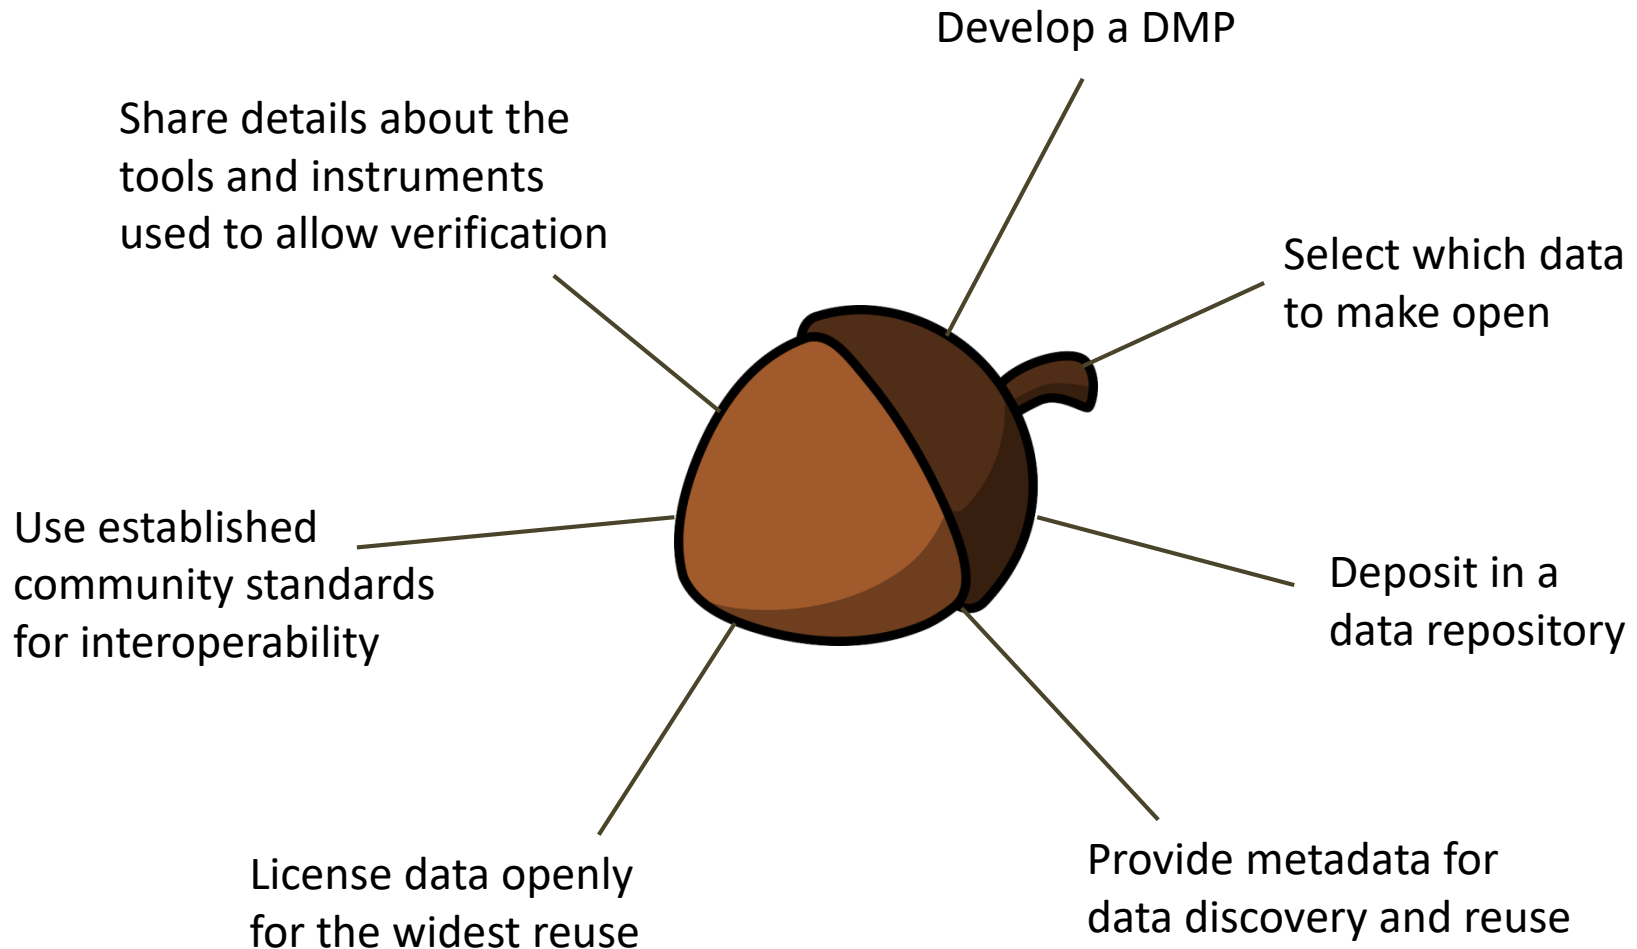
Develop a DMP

Share details about the tools and instruments used to allow verification

Select which data to make open

Use established community standards for interoperability

Deposit in a data repository

License data openly for the widest reuse

Provide metadata for data discovery and reuse